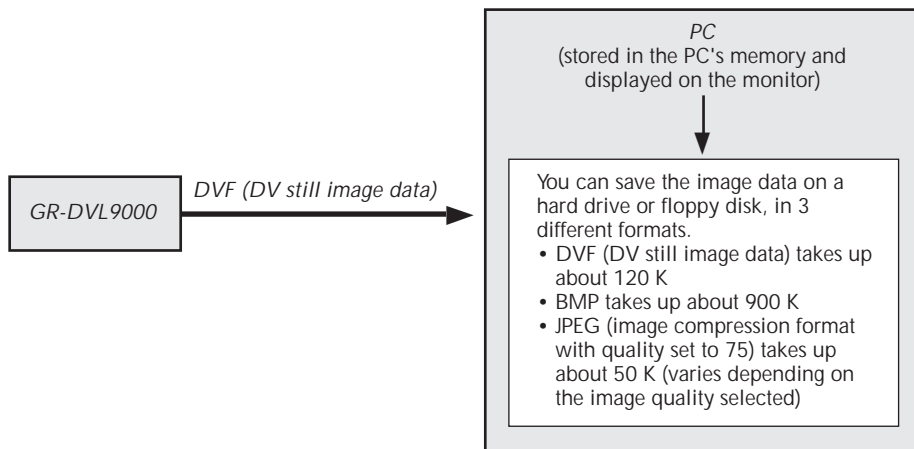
GR-DVL9000

DVF (DV still image data)

PC
(stored in the PC's memory and displayed on the monitor)

You can save the image data on a hard drive or floppy disk, in 3 different formats.
• DVF (DV still image data) takes up about 120 K
• BMP takes up about 900 K
• JPEG (image compression format with quality set to 75) takes up about 50 K (varies depending on the image quality selected)